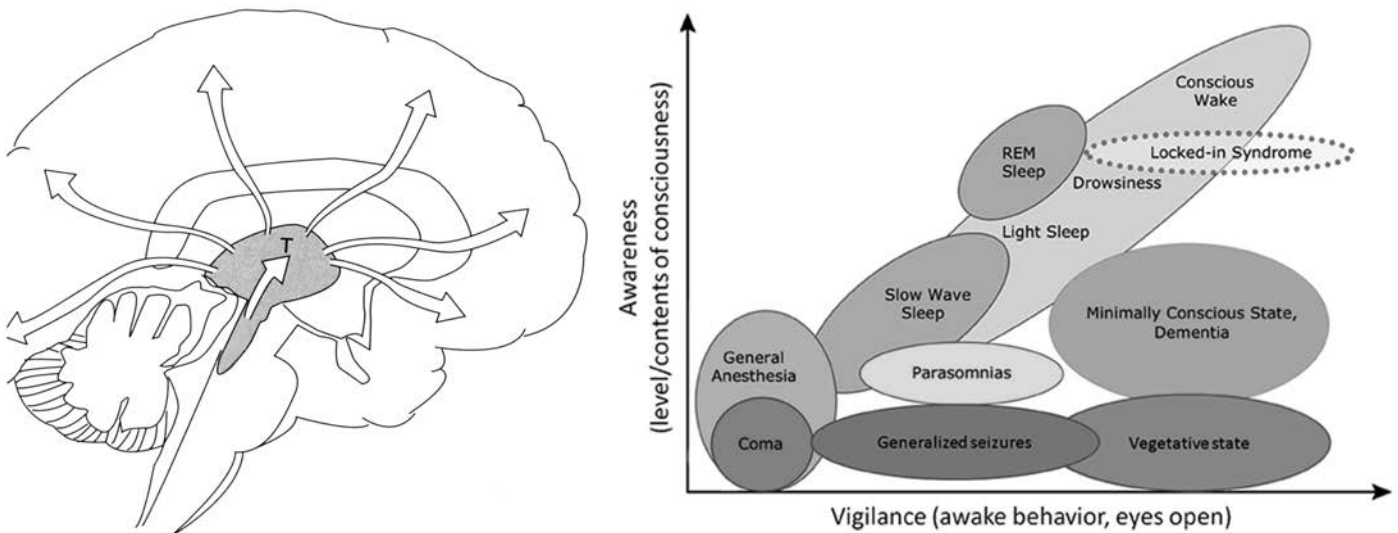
T

Awareness (level/contents of consciousness)

Conscious Wake

REM Sleep

Locked-in Syndrome

Drowsiness

Light Sleep

Slow Wave Sleep

Minimally Conscious State, Dementia

General Anesthesia

Parasomnias

Coma

Generalized seizures

Vegetative state

Vigilance (awake behavior, eyes open)